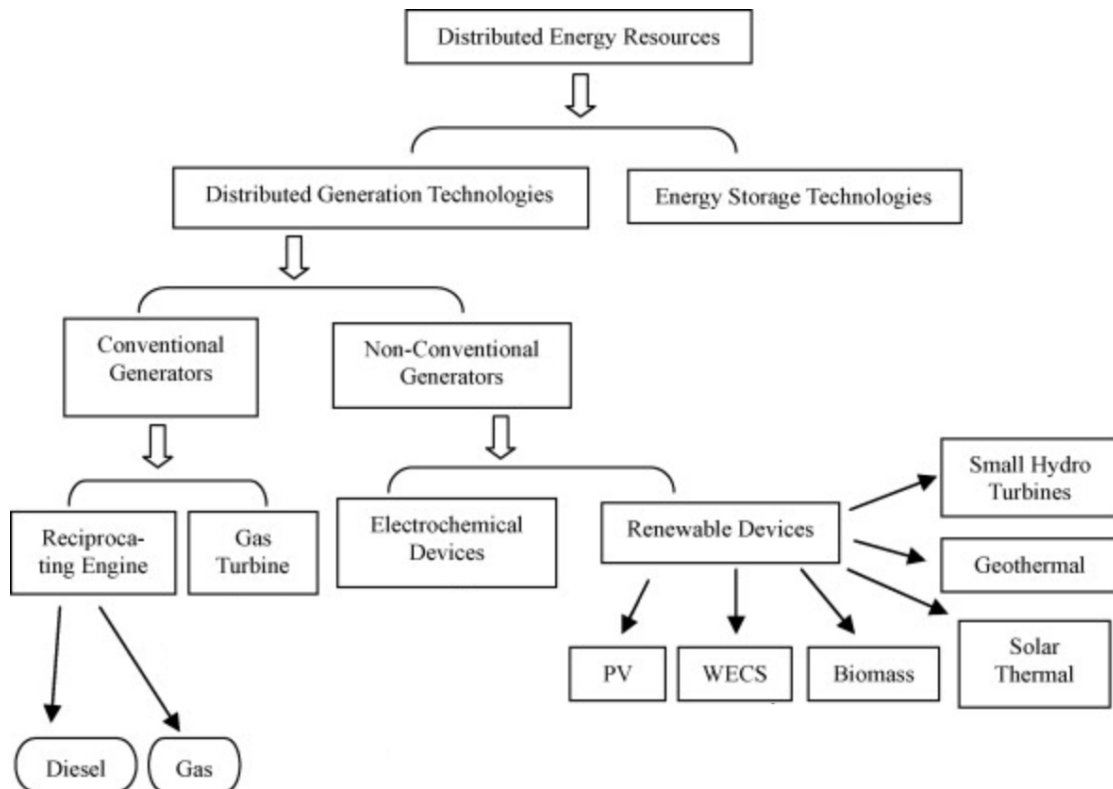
Distributed Energy Resources

Distributed Generation Technologies

Energy Storage Technologies

Conventional Generators

Non-Conventional Generators

Reciprocating Engine

Gas Turbine

Electrochemical Devices

Renewable Devices

Small Hydro Turbines

Geothermal

Solar Thermal

PV

WECS

Biomass

Diesel

Gas